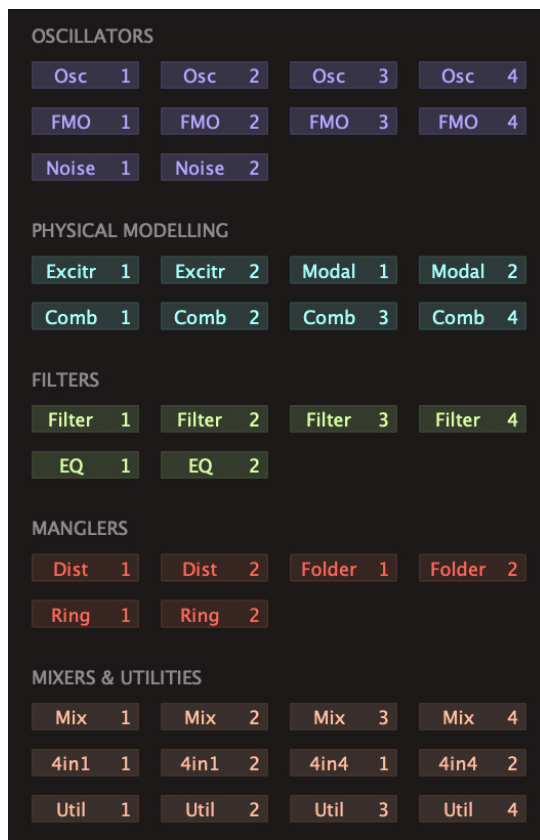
OSCILLATORS

Osc 1
Osc 2
Osc 3
Osc 4
FMO 1
FMO 2
FMO 3
FMO 4
Noise 1
Noise 2

PHYSICAL MODELLING

Excitr 1
Excitr 2
Modal 1
Modal 2
Comb 1
Comb 2
Comb 3
Comb 4

FILTERS

Filter 1
Filter 2
Filter 3
Filter 4
EQ 1
EQ 2

MANGLERS

Dist 1
Dist 2
Folder 1
Folder 2
Ring 1
Ring 2

MIXERS & UTILITIES

Mix 1
Mix 2
Mix 3
Mix 4
4in1 1
4in1 2
4in4 1
4in4 2
Util 1
Util 2
Util 3
Util 4